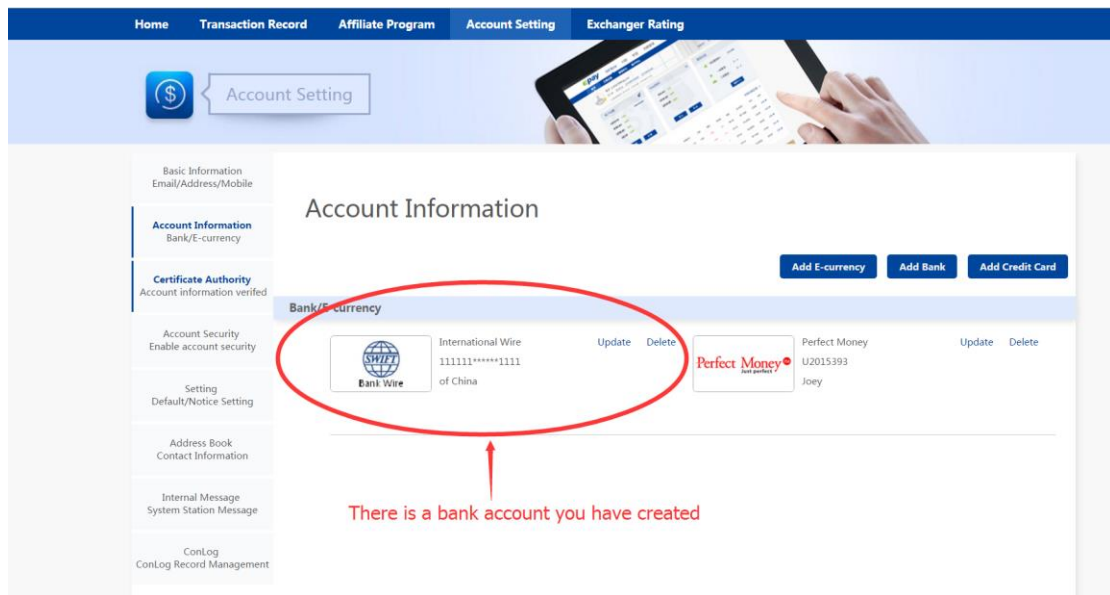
Home Transaction Record Affiliate Program Account Setting Exchanger Rating

Account Setting

Basic Information
Email/Address/Mobile

Account Information
Bank/E-currency

Certificate Authority
Account information verifed

Account Security
Enable account security

Setting
Default/Notice Setting

Address Book
Contact Information

Internal Message
System Station Message

ConLog
ConLog Record Management

Account Information

Add E-currency Add Bank Add Credit Card

Bank/E-currency

SWIFT
Bank Wire

International Wire
111111******1111
of China

Update Delete

Perfect Money
Just perfect

Perfect Money
U2015393
Joey

Update Delete

There is a bank account you have created